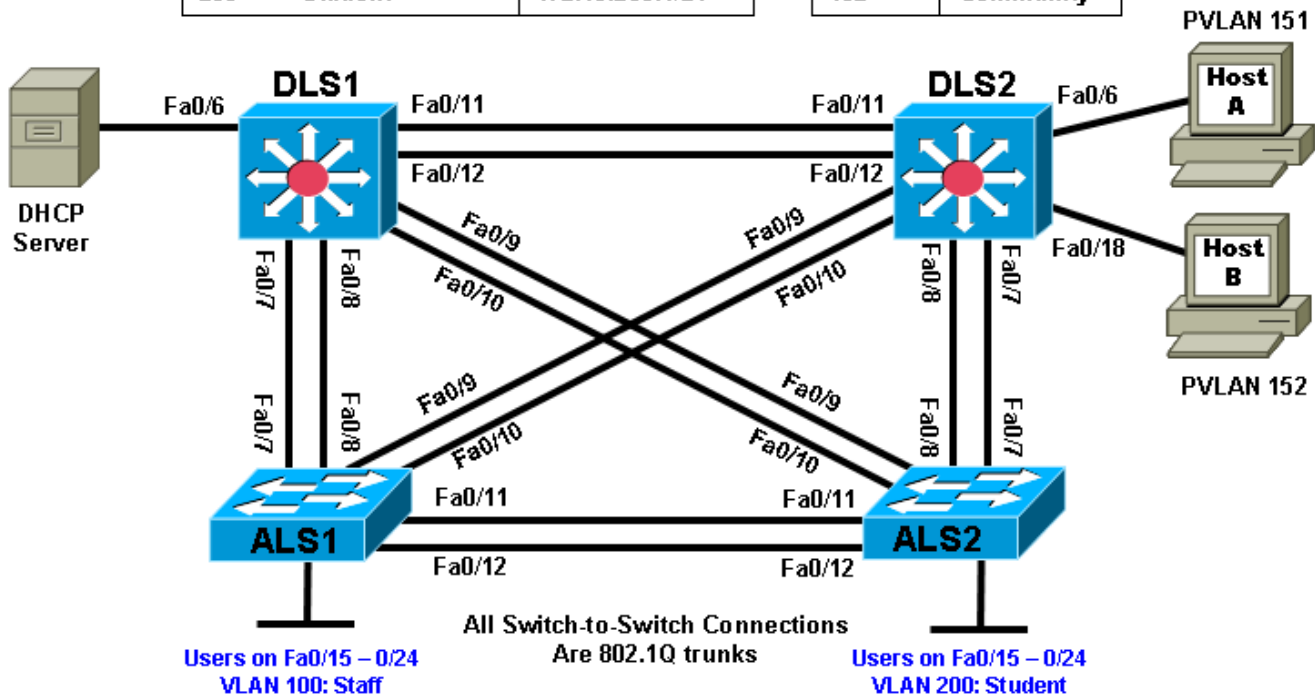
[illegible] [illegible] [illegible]
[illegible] Community

PVLAN 151

DLS1
Fa0/6
Fa0/11
Fa0/12
DHCP Server
Fa0/9
Fa0/10
Fa0/7
Fa0/8

DLS2
Fa0/11
Fa0/12
Fa0/6
Host A
Fa0/18
Host B
Fa0/9
Fa0/10
Fa0/8
Fa0/7

PVLAN 152

Fa0/7
Fa0/8
Fa0/9
Fa0/10
Fa0/9
Fa0/10
Fa0/8
Fa0/7

ALS1
Fa0/11
Fa0/12
ALS2
Fa0/11
Fa0/12

All Switch-to-Switch Connections Are 802.1Q trunks

Users on Fa0/15 – 0/24
VLAN 100: Staff

Users on Fa0/15 – 0/24
VLAN 200: Student